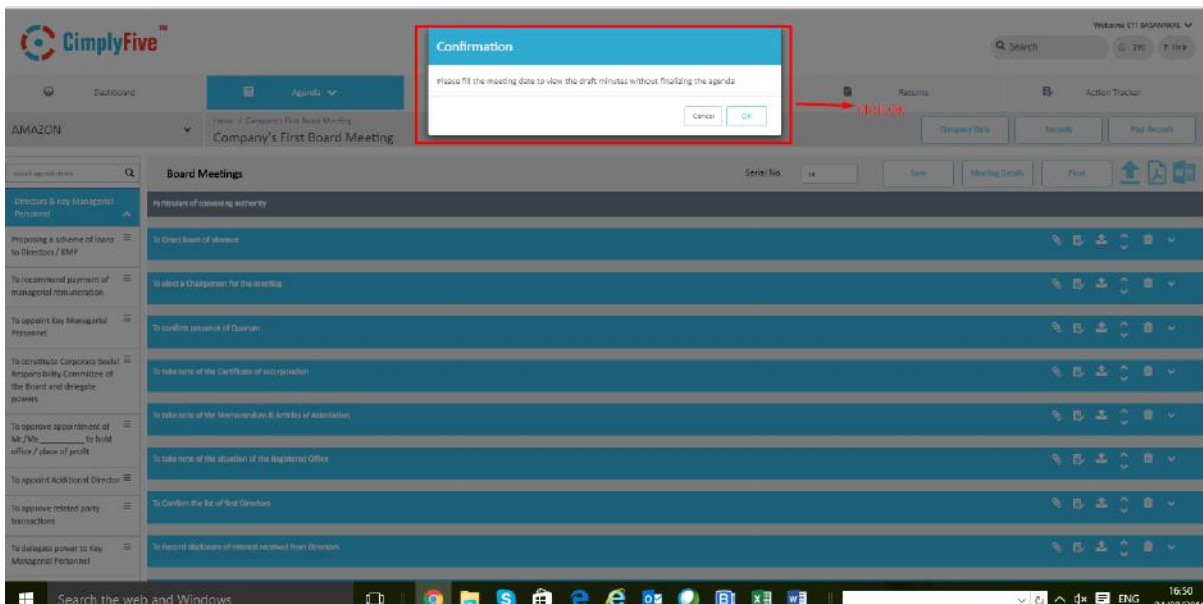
CimplyFive™

Welcome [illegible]

Search

Confirmation

Please fill the meeting date to view the draft minutes without finalizing the agenda

Cancel OK

Click OK

Dashboard

Agenda

Returns

Action Tracker

AMAZON

Home / Company's First Board Meeting

Company's First Board Meeting

Company Data

Records

Past Records

Board Meetings

Serial No.

Save

Meeting Details

Final

Directors & Key Managerial Personnel

Proposing a scheme of loans to Directors / KMP

To recommend payment of managerial remuneration

To appoint Key Managerial Personnel

To constitute Corporate Social Responsibility Committee of the Board and delegate powers

To approve appointment of Mr./Ms. _________ to hold office / place of profit

To appoint Additional Director

To approve related party transactions

To delegate power to Key Managerial Personnel

Particulars of convening authority

To Grant leave of absence

To elect a Chairperson for the meeting

To confirm presence of Quorum

To take note of the Certificate of Incorporation

To take note of the Memorandum & Articles of Association

To take note of the situation of the Registered Office

To Confirm the list of first Directors

To Record disclosure of interest received from Directors

Search the web and Windows

ENG

16:50